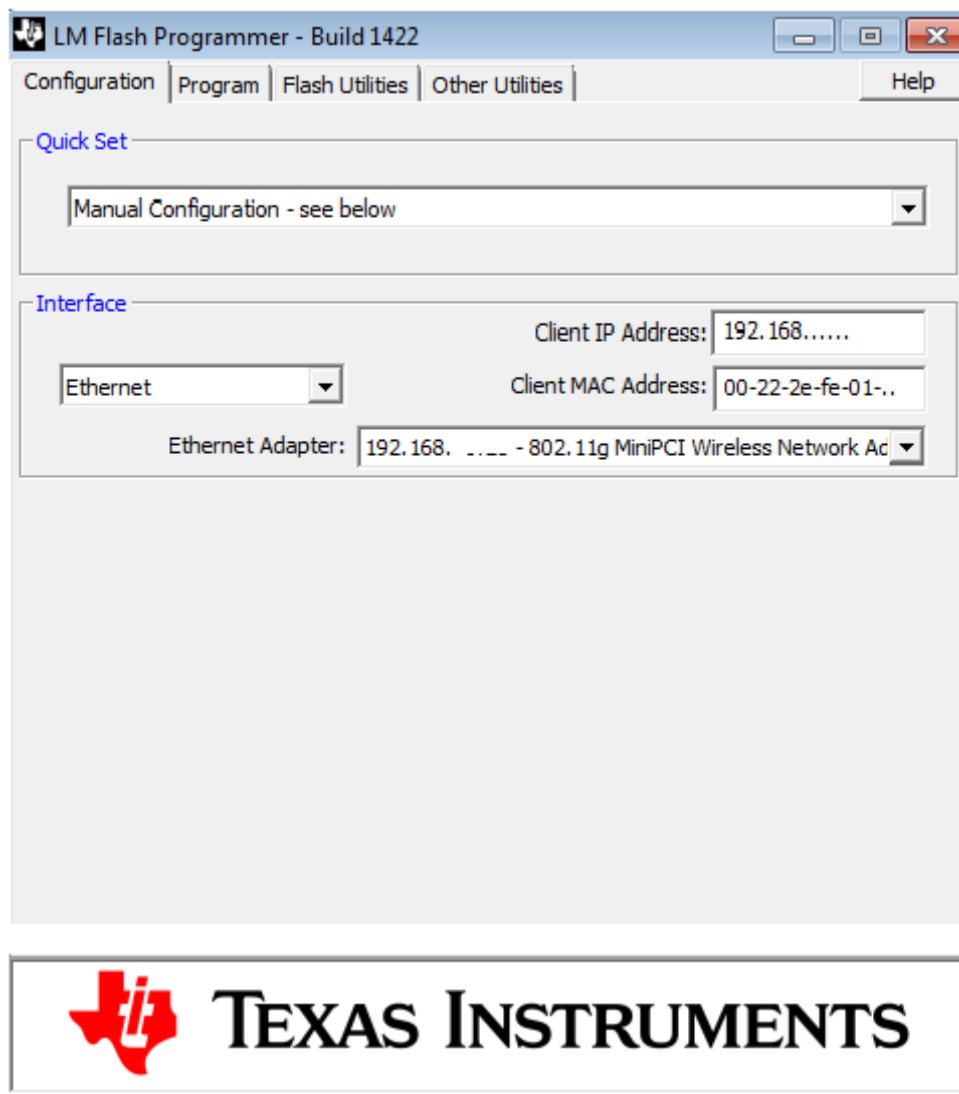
LM Flash Programmer - Build 1422

Configuration | Program | Flash Utilities | Other Utilities | Help

Quick Set

Manual Configuration - see below

Interface

Client IP Address: 192.168......

Ethernet

Client MAC Address: 00-22-2e-fe-01-..

Ethernet Adapter: 192.168. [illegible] - 802.11g MiniPCI Wireless Network Ad

TEXAS INSTRUMENTS